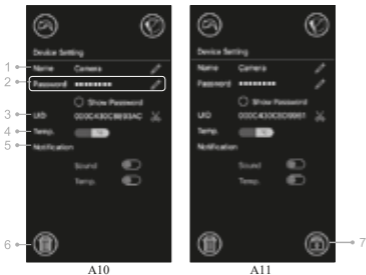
Device Setting
1 Name Camera
2 Password ••••••••
Show Password
3 UID 000C430C8693AC
4 Temp.
5 Notification
Sound
Temp.
6
A10

Device Setting
Name Camera
Password ••••••••
Show Password
UID 000C430C80661
Temp.
Notification
Sound
Temp.
7
A11